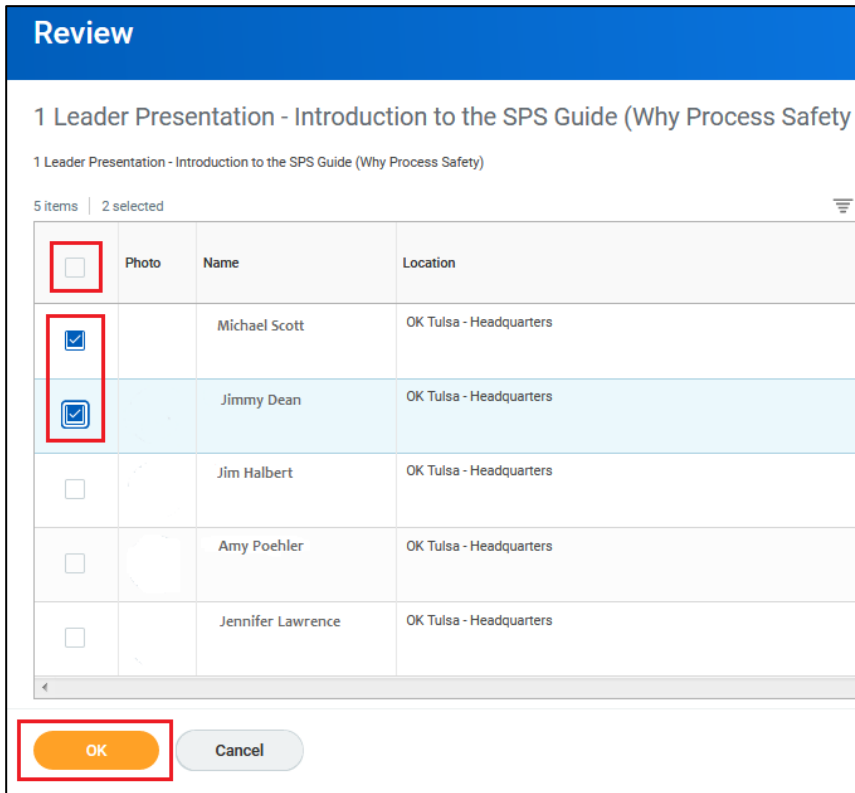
Review

1 Leader Presentation - Introduction to the SPS Guide (Why Process Safety

1 Leader Presentation - Introduction to the SPS Guide (Why Process Safety)

5 items | 2 selected

| | Photo | Name | Location |
|---|---|---|---|
| ☑ | | Michael Scott | OK Tulsa - Headquarters |
| ☑ | | Jimmy Dean | OK Tulsa - Headquarters |
| ☐ | | Jim Halbert | OK Tulsa - Headquarters |
| ☐ | | Amy Poehler | OK Tulsa - Headquarters |
| ☐ | | Jennifer Lawrence | OK Tulsa - Headquarters |

OK Cancel